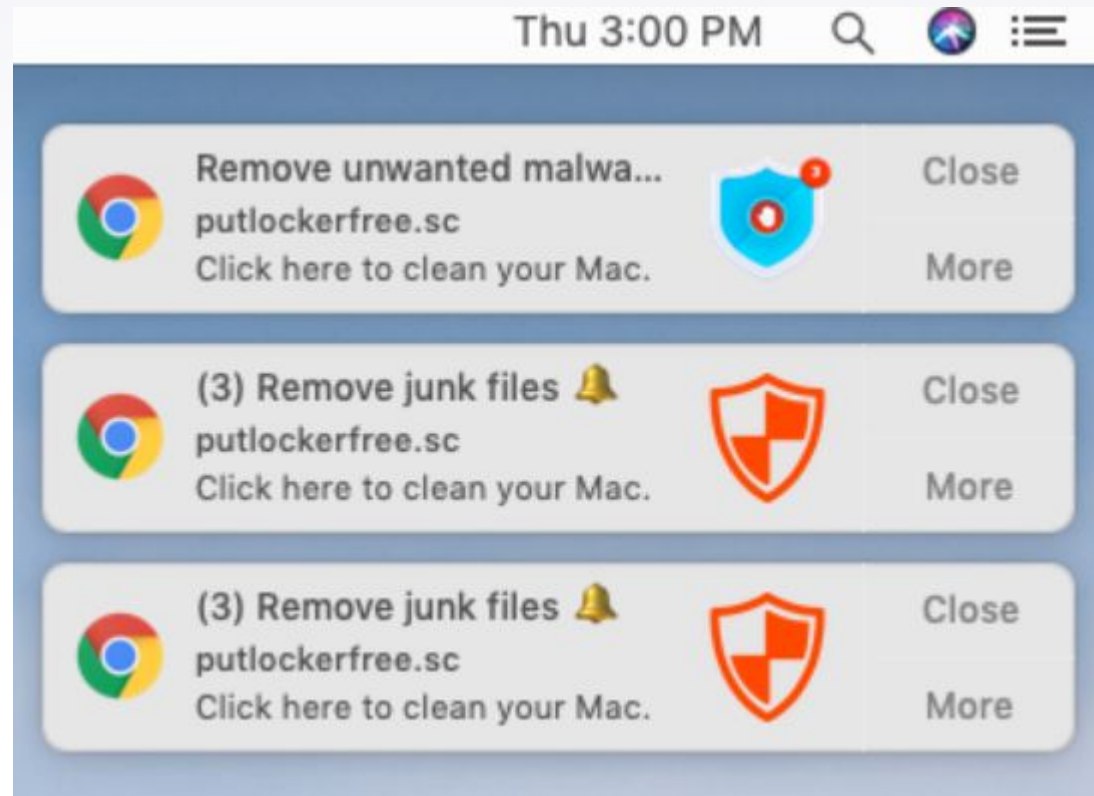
Thu 3:00 PM

Remove unwanted malwa...
putlockerfree.sc
Click here to clean your Mac.

Close

More

(3) Remove junk files 🔔
putlockerfree.sc
Click here to clean your Mac.

Close

More

(3) Remove junk files 🔔
putlockerfree.sc
Click here to clean your Mac.

Close

More